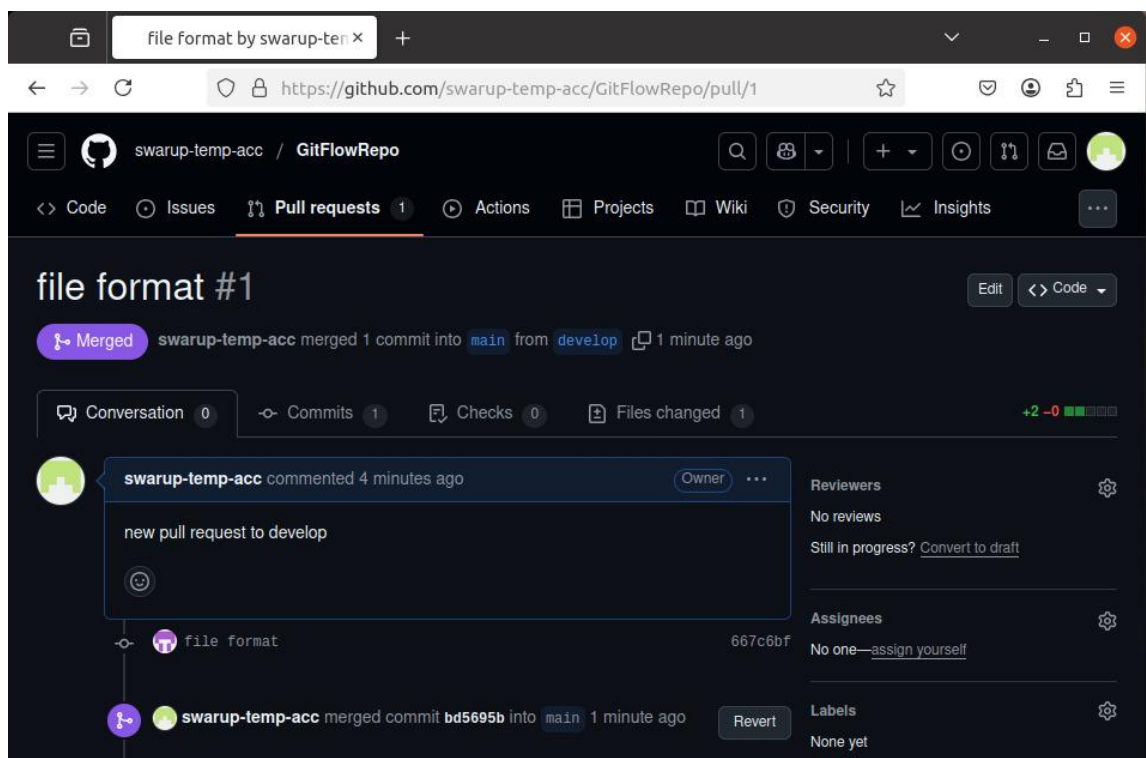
file format by swarup-ten ×

https://github.com/swarup-temp-acc/GitFlowRepo/pull/1

swarup-temp-acc / GitFlowRepo

Code Issues Pull requests 1 Actions Projects Wiki Security Insights

file format #1

Edit Code

Merged swarup-temp-acc merged 1 commit into main from develop 1 minute ago

Conversation 0 Commits 1 Checks 0 Files changed 1

+2 −0

swarup-temp-acc commented 4 minutes ago Owner ···

new pull request to develop

file format 667c6bf

swarup-temp-acc merged commit bd5695b into main 1 minute ago Revert

Reviewers

No reviews

Still in progress? Convert to draft

Assignees

No one—assign yourself

Labels

None yet